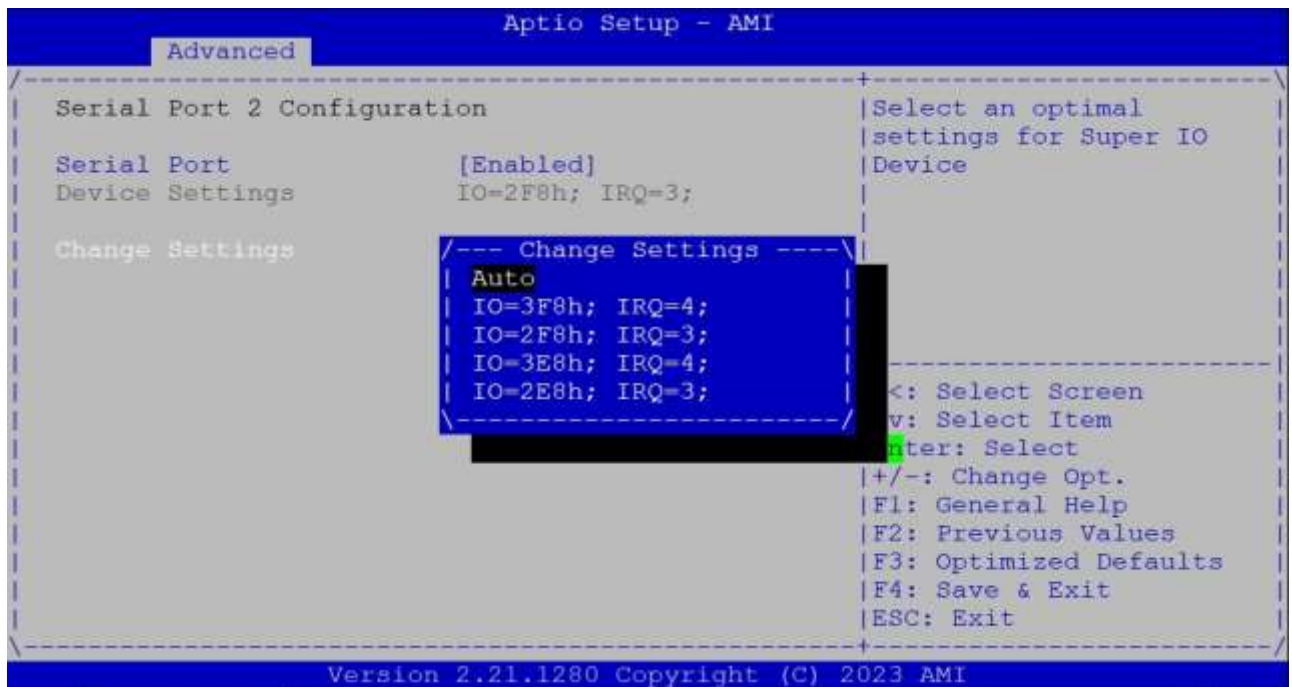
Aptio Setup - AMI
Advanced

Serial Port 2 Configuration

Serial Port [Enabled]
Device Settings IO=2F8h; IRQ=3;

Change Settings

Change Settings
Auto
IO=3F8h; IRQ=4;
IO=2F8h; IRQ=3;
IO=3E8h; IRQ=4;
IO=2E8h; IRQ=3;

Select an optimal settings for Super IO Device

<: Select Screen
v: Select Item
nter: Select
+/-: Change Opt.
F1: General Help
F2: Previous Values
F3: Optimized Defaults
F4: Save & Exit
ESC: Exit

Version 2.21.1280 Copyright (C) 2023 AMI